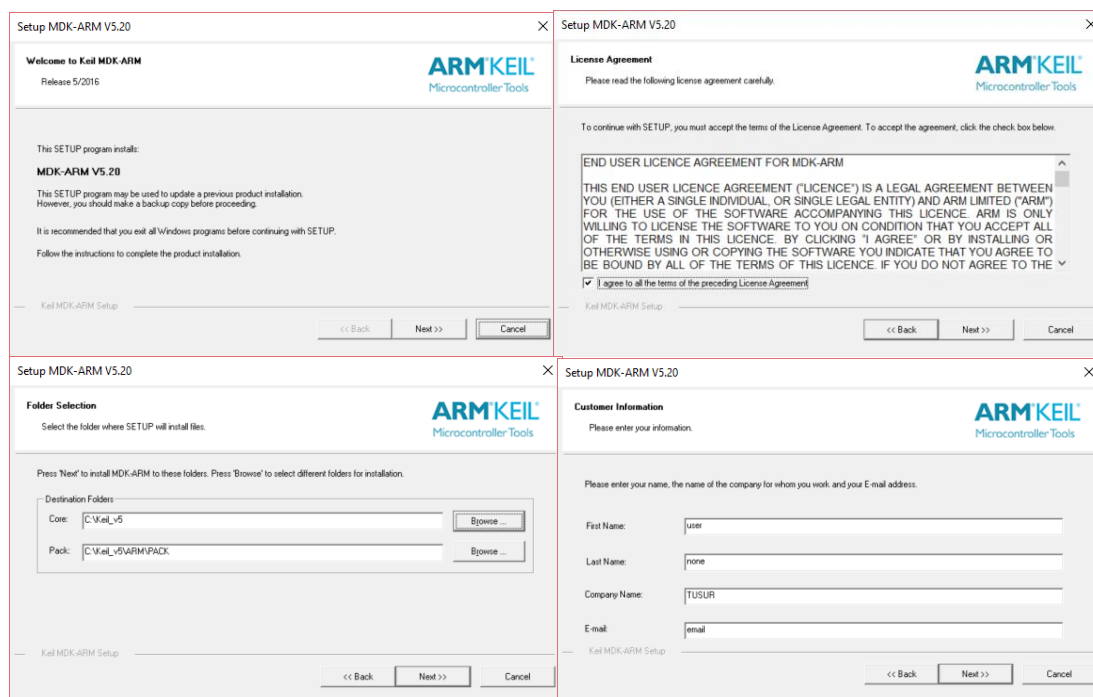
Setup MDK-ARM V5.20

Welcome to Keil MDK-ARM
Release 5/2016

ARM KEIL
Microcontroller Tools

This SETUP program installs:

MDK-ARM V5.20

This SETUP program may be used to update a previous product installation. However, you should make a backup copy before proceeding.

It is recommended that you exit all Windows programs before continuing with SETUP.

Follow the instructions to complete the product installation.

Keil MDK-ARM Setup

<< Back | Next >> | Cancel

Setup MDK-ARM V5.20

License Agreement
Please read the following license agreement carefully.

ARM KEIL
Microcontroller Tools

To continue with SETUP, you must accept the terms of the License Agreement. To accept the agreement, click the check box below.

END USER LICENCE AGREEMENT FOR MDK-ARM

THIS END USER LICENCE AGREEMENT ("LICENCE") IS A LEGAL AGREEMENT BETWEEN YOU (EITHER A SINGLE INDIVIDUAL, OR SINGLE LEGAL ENTITY) AND ARM LIMITED ("ARM") FOR THE USE OF THE SOFTWARE ACCOMPANYING THIS LICENCE. ARM IS ONLY WILLING TO LICENSE THE SOFTWARE TO YOU ON CONDITION THAT YOU ACCEPT ALL OF THE TERMS IN THIS LICENCE. BY CLICKING "I AGREE" OR BY INSTALLING OR OTHERWISE USING OR COPYING THE SOFTWARE YOU INDICATE THAT YOU AGREE TO BE BOUND BY ALL OF THE TERMS OF THIS LICENCE. IF YOU DO NOT AGREE TO THE

I agree to all the terms of the preceding License Agreement

Keil MDK-ARM Setup

<< Back | Next >> | Cancel

Setup MDK-ARM V5.20

Folder Selection
Select the folder where SETUP will install files.

ARM KEIL
Microcontroller Tools

Press 'Next' to install MDK-ARM to these folders. Press 'Browse' to select different folders for installation.

Destination Folders
Core: C:\Keil_v5 | Browse ...
Pack: C:\Keil_v5\ARM\PACK | Browse ...

Keil MDK-ARM Setup

<< Back | Next >> | Cancel

Setup MDK-ARM V5.20

Customer Information
Please enter your information.

ARM KEIL
Microcontroller Tools

Please enter your name, the name of the company for whom you work and your E-mail address.

First Name: user
Last Name: none
Company Name: TUSUR
E-mail: email

Keil MDK-ARM Setup

<< Back | Next >> | Cancel